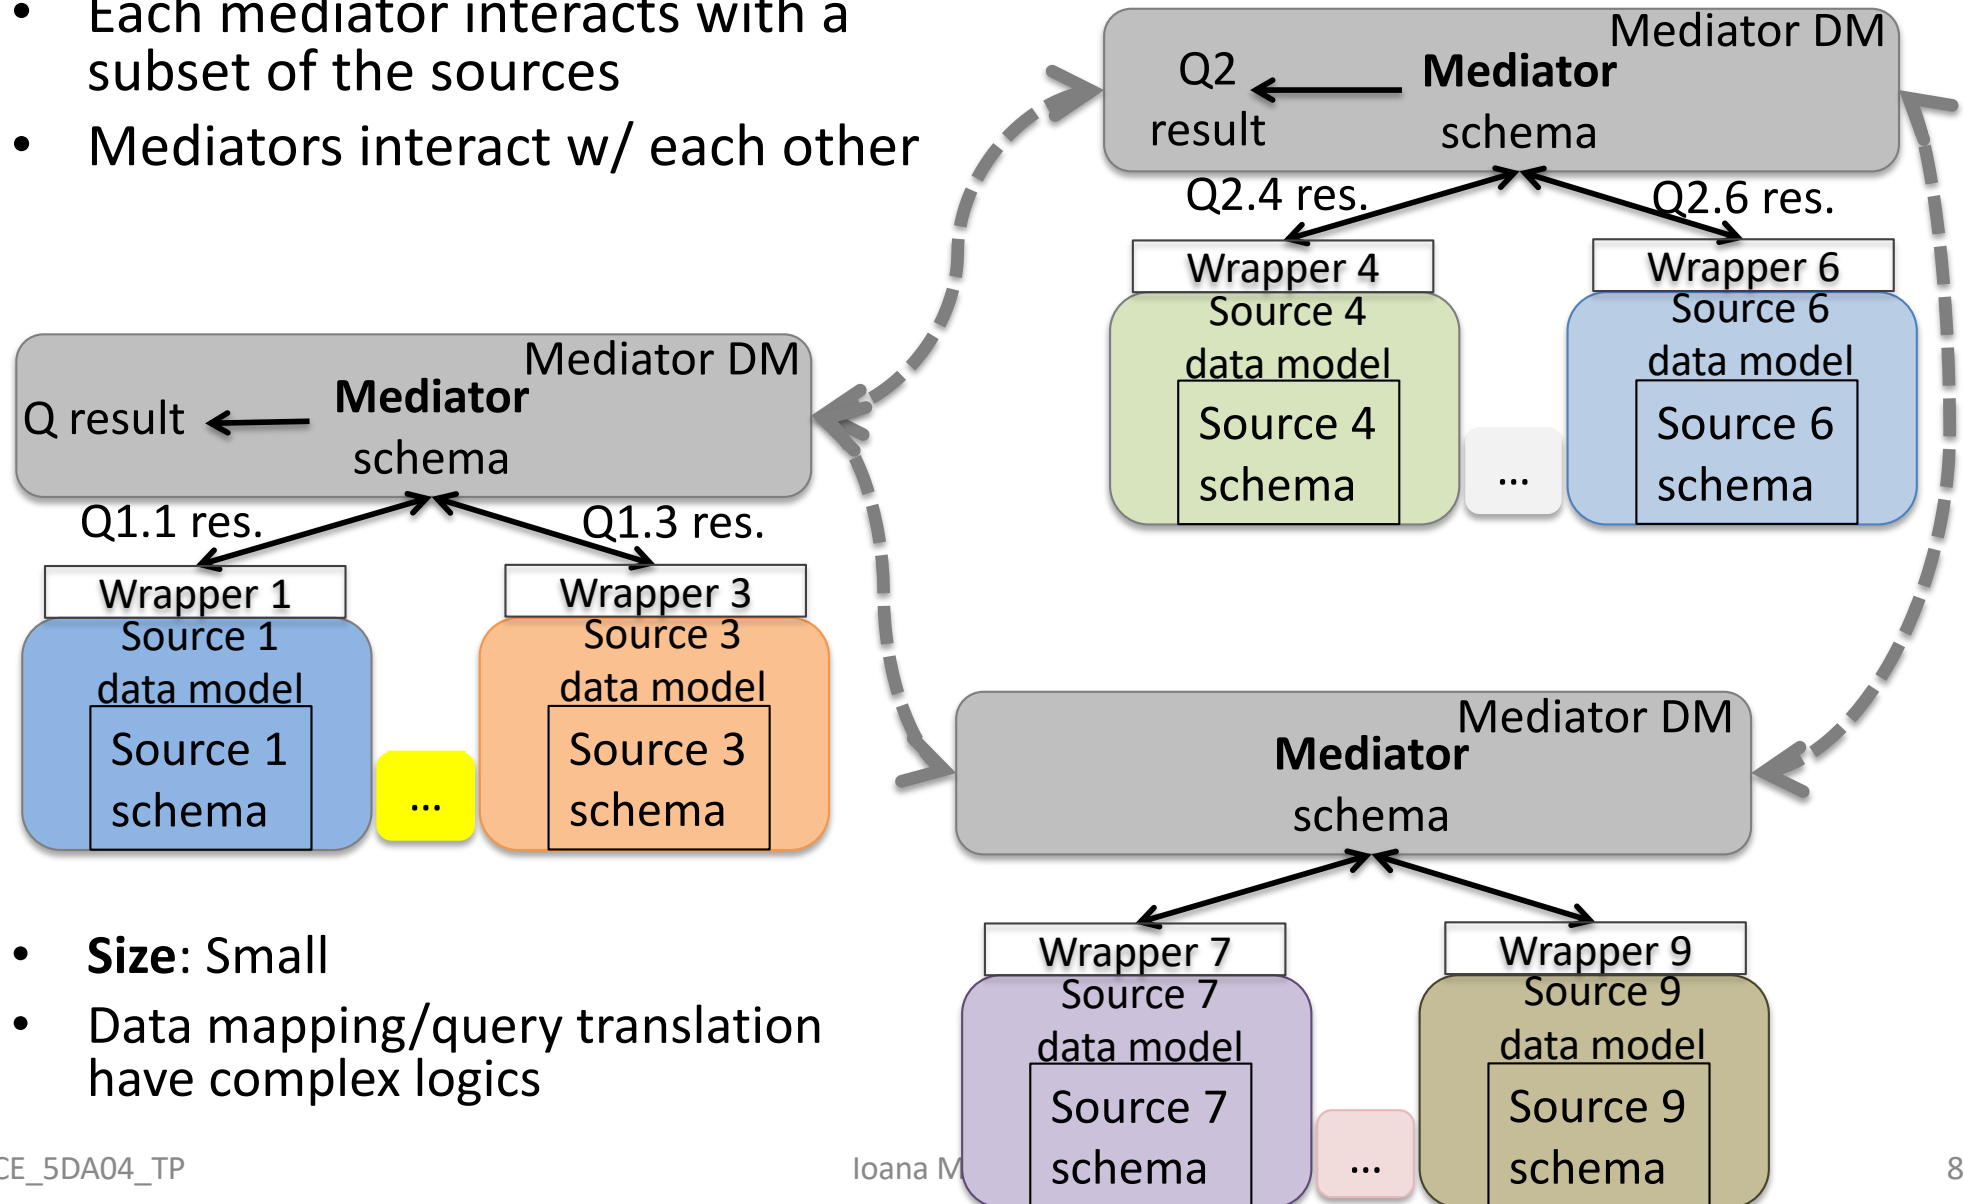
• Each mediator interacts with a subset of the sources
• Mediators interact w/ each other

Mediator DM
Q2 result
Mediator schema
Q2.4 res.
Q2.6 res.
Wrapper 4
Source 4 data model
Source 4 schema
...
Wrapper 6
Source 6 data model
Source 6 schema

Mediator DM
Q result
Mediator schema
Q1.1 res.
Q1.3 res.
Wrapper 1
Source 1 data model
Source 1 schema
...
Wrapper 3
Source 3 data model
Source 3 schema

Mediator DM
Mediator schema
Wrapper 7
Source 7 data model
Source 7 schema
...
Wrapper 9
Source 9 data model
Source 9 schema

• **Size**: Small
• Data mapping/query translation have complex logics

CE_5DA04_TP
Ioana M
8